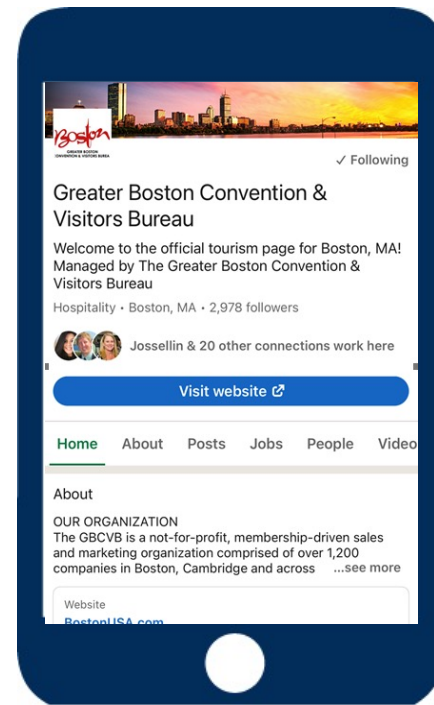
Boston
GREATER BOSTON CONVENTION & VISITORS BUREAU

✓ Following

Greater Boston Convention & Visitors Bureau

Welcome to the official tourism page for Boston, MA! Managed by The Greater Boston Convention & Visitors Bureau

Hospitality • Boston, MA • 2,978 followers

Jossellin & 20 other connections work here

Visit website

Home About Posts Jobs People Video

About

OUR ORGANIZATION
The GBCVB is a not-for-profit, membership-driven sales and marketing organization comprised of over 1,200 companies in Boston, Cambridge and across ...see more

Website
BostonUSA.com